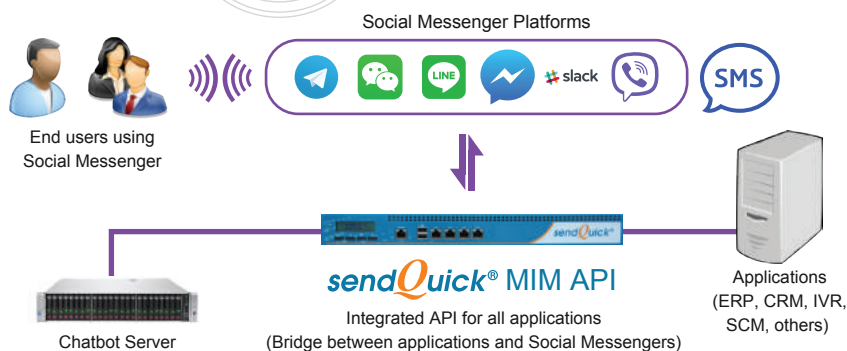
Social Messenger Platforms

LINE

slack

SMS

End users using Social Messenger

sendQuick

sendQuick® MIM API

Integrated API for all applications
(Bridge between applications and Social Messengers)

Chatbot Server

Applications
(ERP, CRM, IVR, SCM, others)